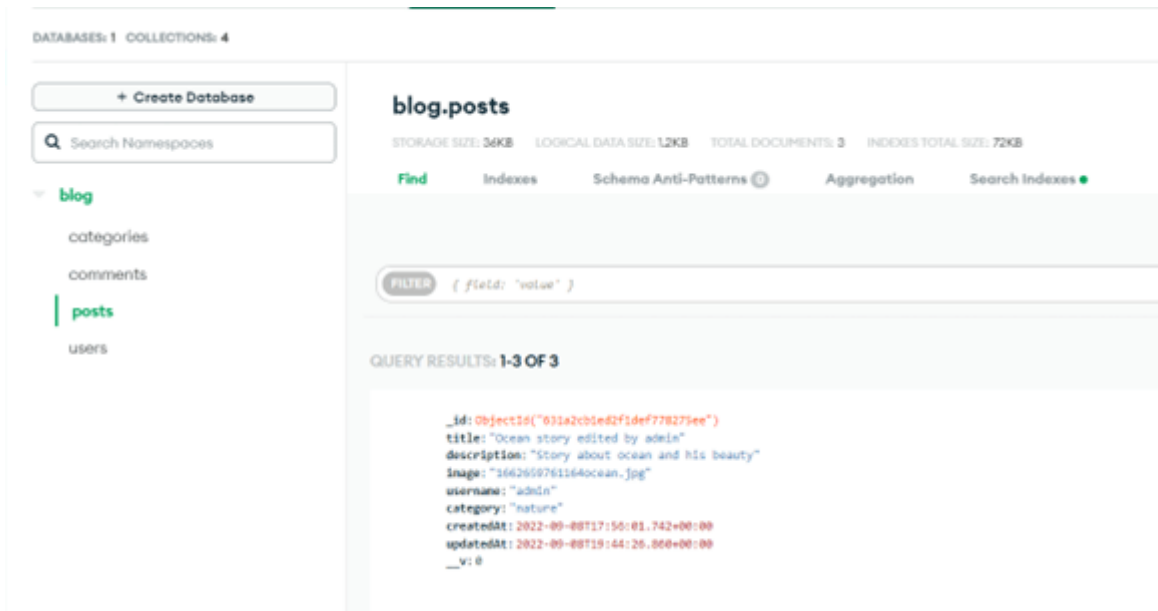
DATABASES: 1 COLLECTIONS: 4

+ Create Database

Search Namespaces

blog

categories

comments

posts

users

blog.posts

STORAGE SIZE: 36KB LOGICAL DATA SIZE: 1.2KB TOTAL DOCUMENTS: 3 INDEXES TOTAL SIZE: 72KB

Find Indexes Schema Anti-Patterns 0 Aggregation Search Indexes

FILTER { field: 'value' }

QUERY RESULTS: 1-3 OF 3

_id: ObjectId("631a2cb1ed2f1def778275ee")
title: "Ocean story edited by admin"
description: "Story about ocean and his beauty"
image: "1662659761164ocean.jpg"
username: "admin"
category: "nature"
createdAt: 2022-09-08T17:56:01.742+00:00
updatedAt: 2022-09-08T19:44:26.860+00:00
__v: 0